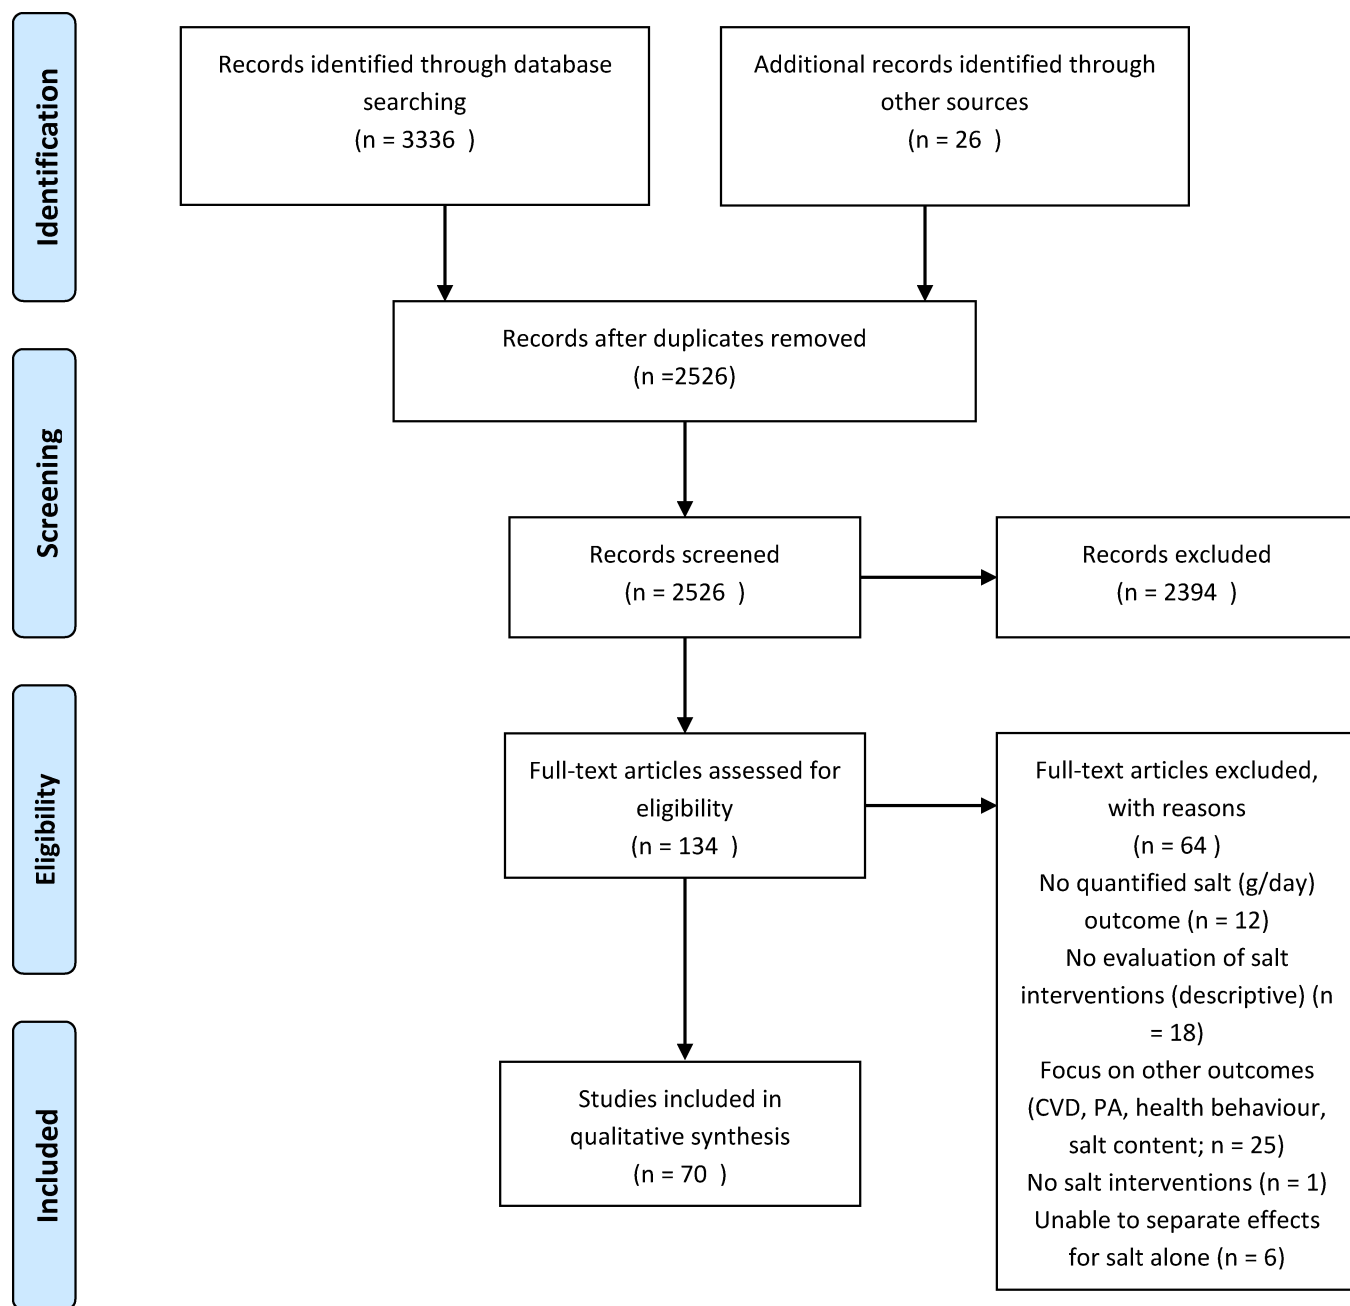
Identification

Records identified through database searching
(n = 3336 )

Additional records identified through other sources
(n = 26 )

Screening

Records after duplicates removed
(n =2526)

Records screened
(n = 2526 )

Records excluded
(n = 2394 )

Eligibility

Full-text articles assessed for eligibility
(n = 134 )

Full-text articles excluded, with reasons
(n = 64 )
No quantified salt (g/day) outcome (n = 12)
No evaluation of salt interventions (descriptive) (n = 18)
Focus on other outcomes (CVD, PA, health behaviour, salt content; n = 25)
No salt interventions (n = 1)
Unable to separate effects for salt alone (n = 6)

Included

Studies included in qualitative synthesis
(n = 70 )